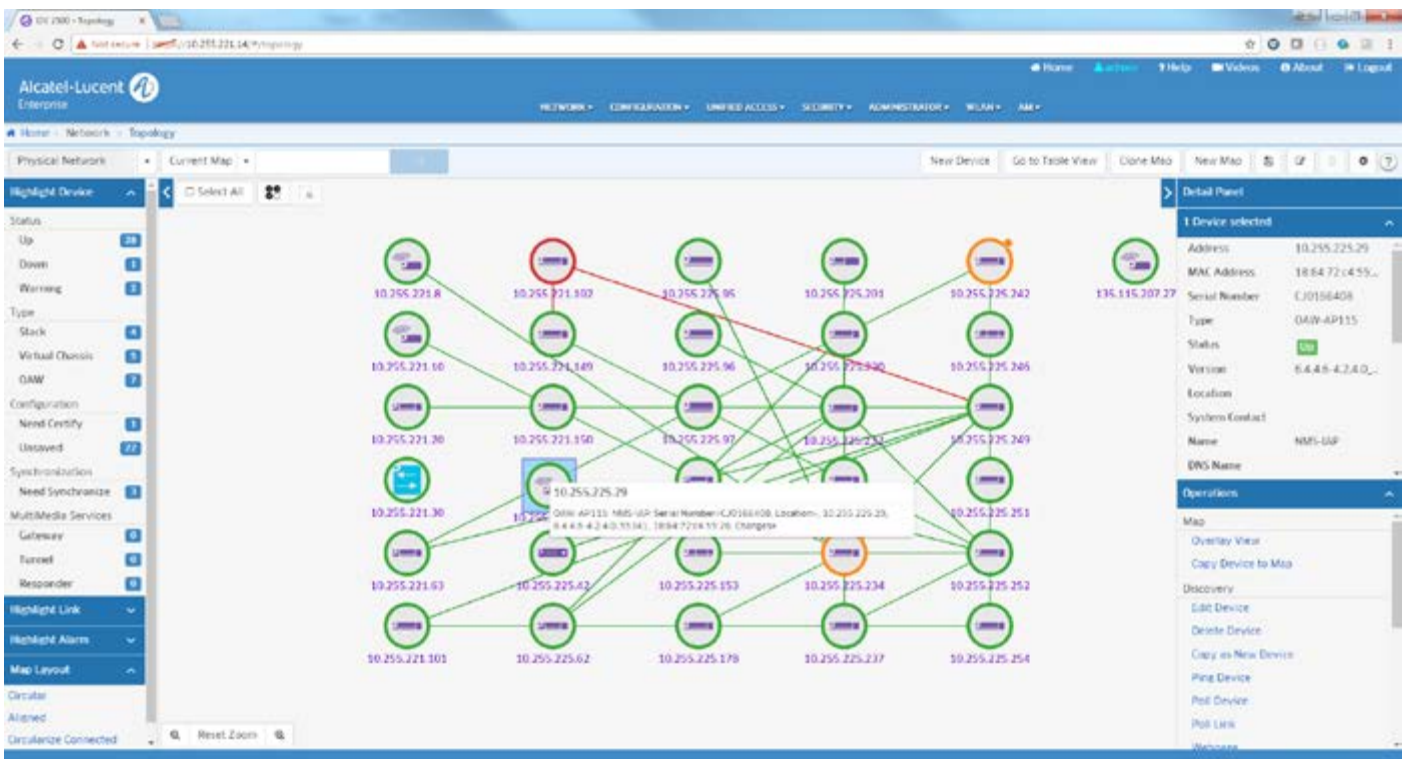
OV 2500 - Topology
Not secure | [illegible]://10.255.221.14/#/topology

Alcatel-Lucent Enterprise
Home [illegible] Help Videos About Logout
NETWORK CONFIGURATION UNIFIED ACCESS SECURITY ADMINISTRATOR WLAN AM

Home > Network > Topology

Physical Network | Current Map | New Device | Go to Table View | Clone Map | New Map

Highlight Device
Status
Up 28
Down 1
Warning 2
Type
Stack 4
Virtual Chassis 5
OAW 7
Configuration
Need Certify 1
Unsaved 22
Synchronization
Need Synchronize 3
MultiMedia Services
Gateway 0
Tunnel 0
Responder 0
Highlight Link
Highlight Alarm
Map Layout
Circular
Aligned
Circularize Connected

Select All

10.255.221.8
10.255.221.102
10.255.225.95
10.255.225.201
10.255.225.242
135.115.207.27
10.255.221.10
10.255.221.149
10.255.225.96
10.255.225.230
10.255.225.246
10.255.221.20
10.255.221.150
10.255.225.97
10.255.225.232
10.255.225.249
10.255.221.30
10.255.225.29
OAW-AP115; NMS-UAP; Serial Number:CJ0166408; Location:-; 10.255.225.29; 6.4.4.5-4.2.4.0.55341; 18:64:72:c4:55:26; Changes+
10.255.225.251
10.255.221.63
10.255.225.42
10.255.225.153
10.255.225.234
10.255.225.252
10.255.221.101
10.255.225.62
10.255.225.179
10.255.225.237
10.255.225.254

Reset Zoom

Detail Panel
1 Device selected
Address 10.255.225.29
MAC Address 18:64:72:c4:55...
Serial Number CJ0166408
Type OAW-AP115
Status Up
Version 6.4.4.6-4.2.4.0_...
Location
System Contact
Name NMS-UAP
DNS Name
Operations
Map
Overlay View
Copy Device to Map
Discovery
Edit Device
Delete Device
Copy as New Device
Ping Device
Poll Device
Poll Link
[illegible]